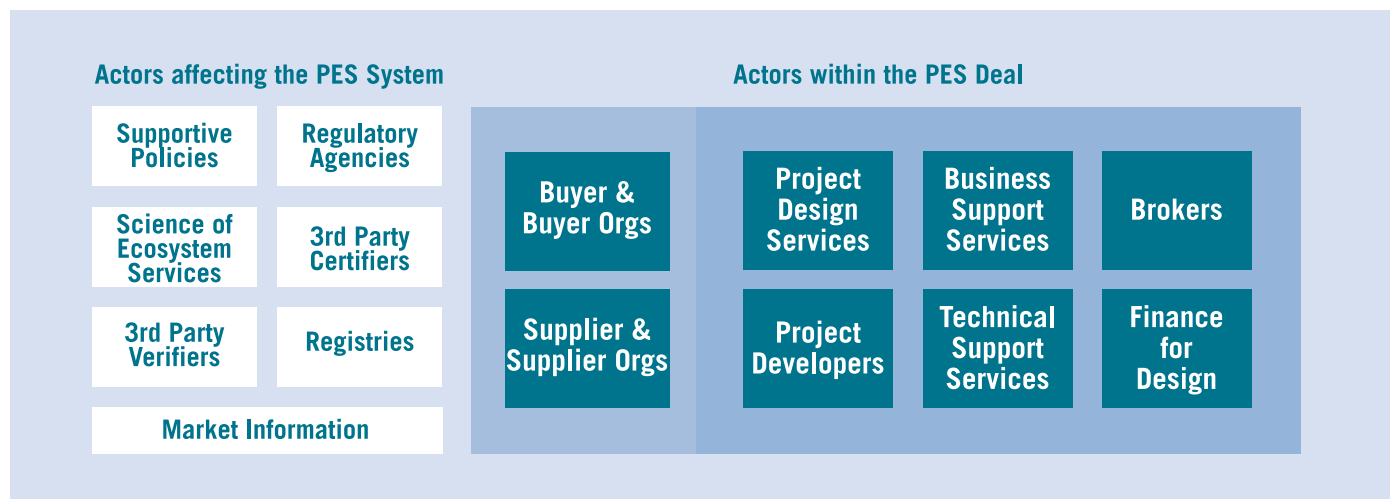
Actors affecting the PES System

Supportive Policies

Regulatory Agencies

Science of Ecosystem Services

3rd Party Certifiers

3rd Party Verifiers

Registries

Market Information

Actors within the PES Deal

Buyer & Buyer Orgs

Supplier & Supplier Orgs

Project Design Services

Business Support Services

Brokers

Project Developers

Technical Support Services

Finance for Design